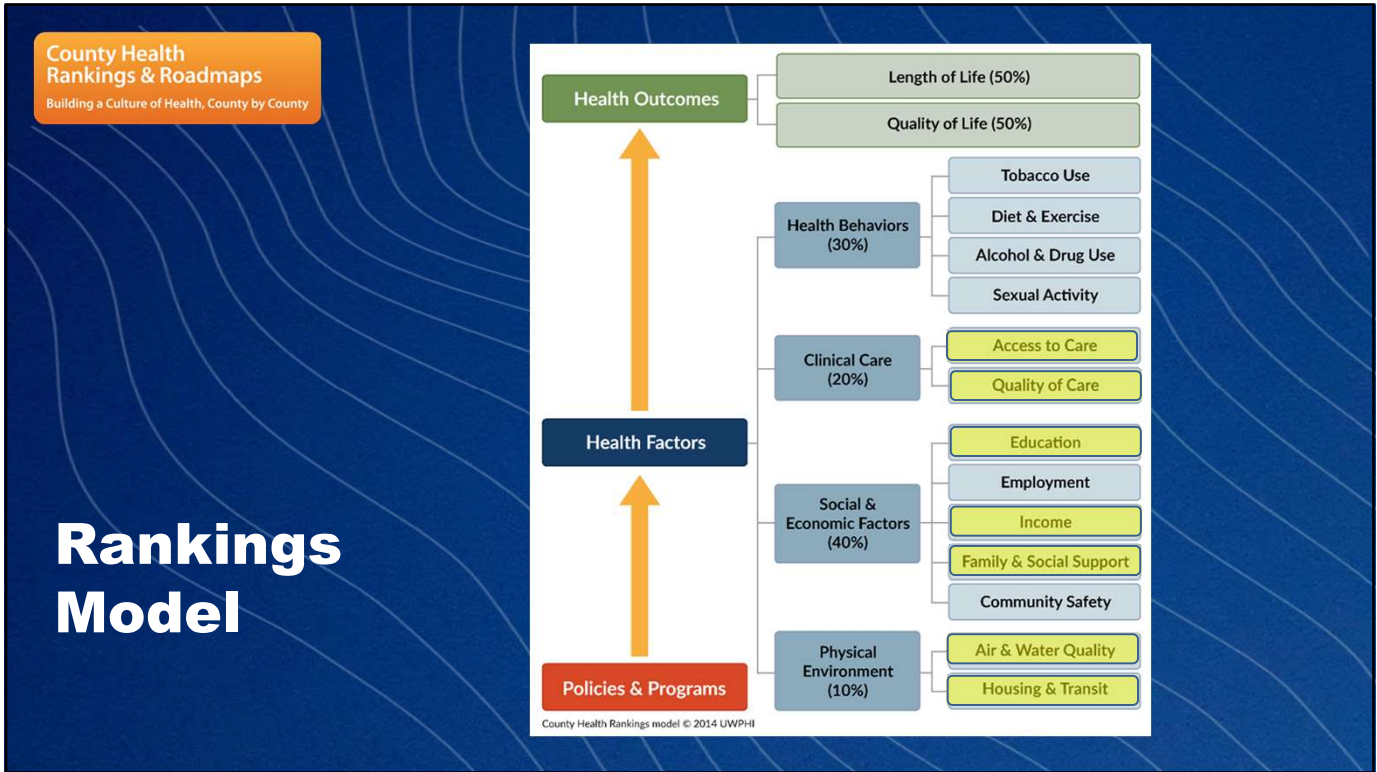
County Health Rankings & Roadmaps
Building a Culture of Health, County by County

Rankings Model

Health Outcomes

Length of Life (50%)

Quality of Life (50%)

Health Behaviors (30%)

Tobacco Use

Diet & Exercise

Alcohol & Drug Use

Sexual Activity

Clinical Care (20%)

Access to Care

Quality of Care

Health Factors

Social & Economic Factors (40%)

Education

Employment

Income

Family & Social Support

Community Safety

Physical Environment (10%)

Air & Water Quality

Housing & Transit

Policies & Programs

County Health Rankings model © 2014 UWPHI